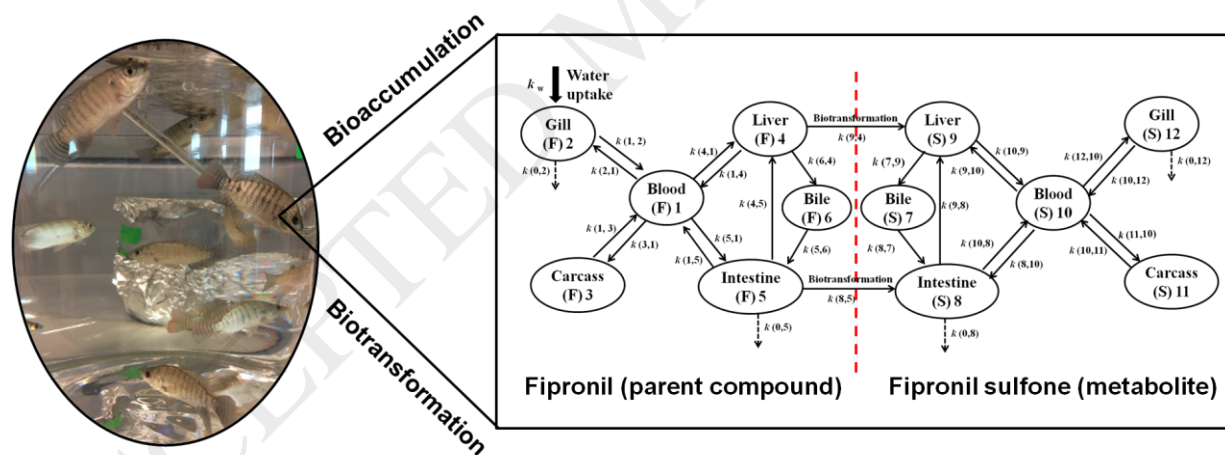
Bioaccumulation

Biotransformation

$k_w$ Water uptake

Gill (F) 2

$k$ (1, 2)

$k$ (2,1)

$k$ (0,2)

Liver (F) 4

$k$ (4,1)

$k$ (1,4)

Blood (F) 1

$k$ (6,4)

Bile (F) 6

$k$ (4,5)

$k$ (1, 3)

$k$ (3,1)

$k$ (5,1)

$k$ (1,5)

$k$ (5,6)

Carcass (F) 3

Intestine (F) 5

$k$ (0,5)

Biotransformation

$k$ (9,4)

Biotransformation

$k$ (8,5)

Liver (S) 9

$k$ (7,9)

Bile (S) 7

$k$ (8,7)

$k$ (9,8)

$k$ (10,9)

$k$ (9,10)

Blood (S) 10

$k$ (10,8)

$k$ (8,10)

Intestine (S) 8

$k$ (0,8)

Gill (S) 12

$k$ (12,10)

$k$ (10,12)

$k$ (0,12)

$k$ (11,10)

$k$ (10,11)

Carcass (S) 11

Fipronil (parent compound)

Fipronil sulfone (metabolite)